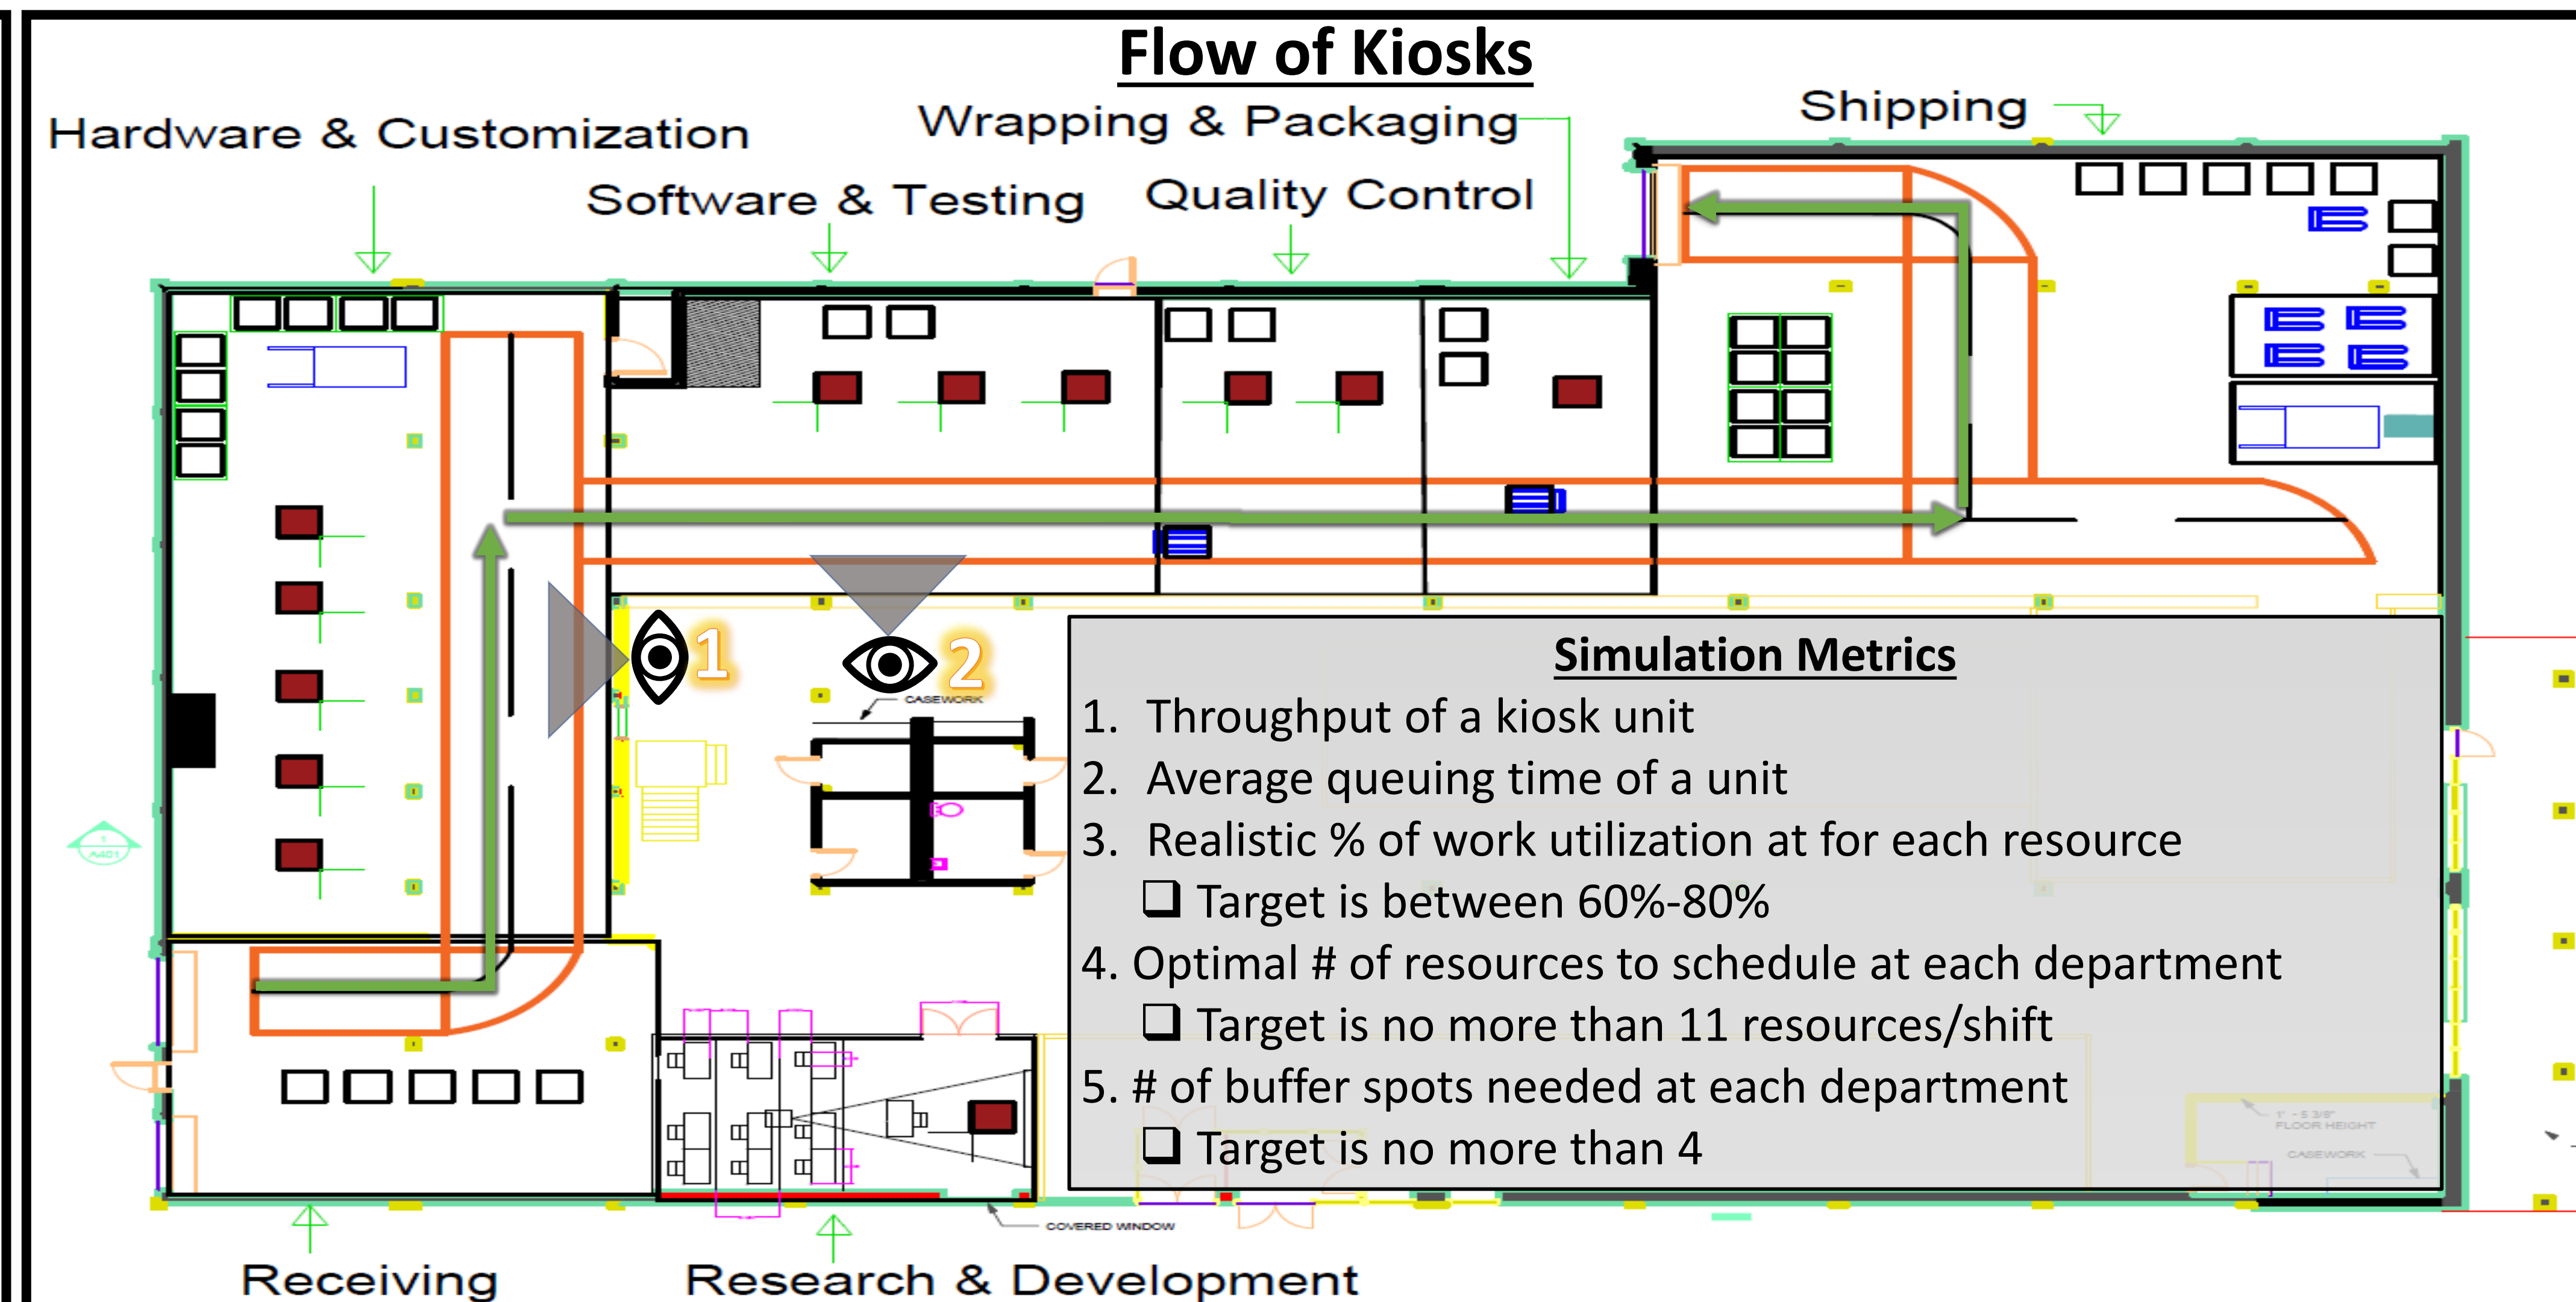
Flow of Kiosks

Hardware & Customization

Software & Testing

Wrapping & Packaging

Quality Control

Shipping

1

2

CASEWORK

Simulation Metrics

1. Throughput of a kiosk unit
2. Average queuing time of a unit
3. Realistic % of work utilization at for each resource
❑ Target is between 60%-80%
4. Optimal # of resources to schedule at each department
❑ Target is no more than 11 resources/shift
5. # of buffer spots needed at each department
❑ Target is no more than 4

FLOOR HEIGHT

CASEWORK

COVERED WINDOW

Receiving

Research & Development